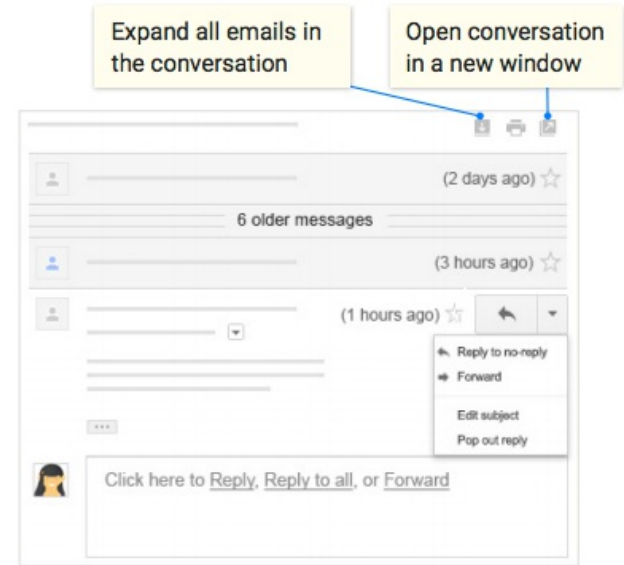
Expand all emails in the conversation

Open conversation in a new window

(2 days ago)

6 older messages

(3 hours ago)

(1 hours ago)

Reply to no-reply

Forward

Edit subject

Pop out reply

Click here to Reply, Reply to all, or Forward